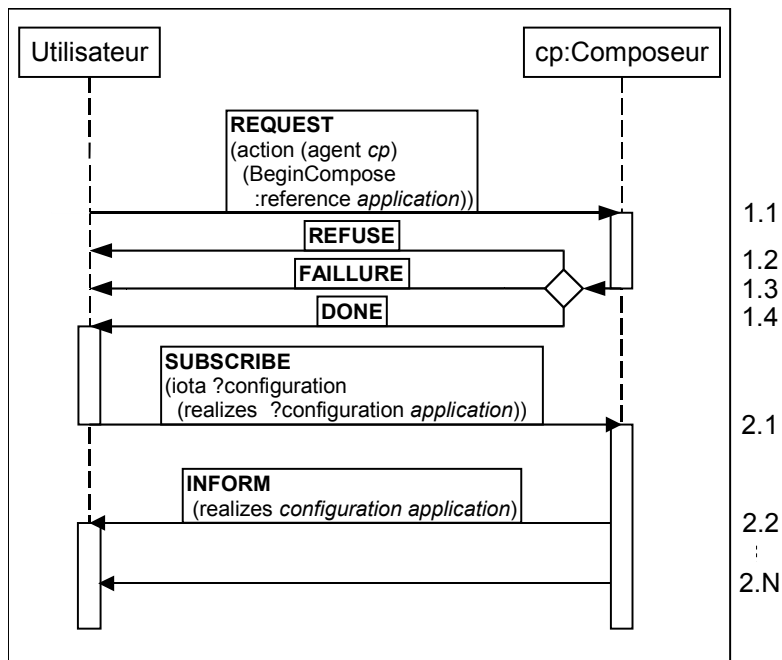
Utilisateur

cp:Composeur

REQUEST
(action (agent *cp*)
(BeginCompose
:reference *application*))

1.1

REFUSE

1.2

FAILLURE

1.3

DONE

1.4

SUBSCRIBE
(iota ?configuration
(realizes ?configuration *application*))

2.1

INFORM
(realizes *configuration application*)

2.2
:
2.N